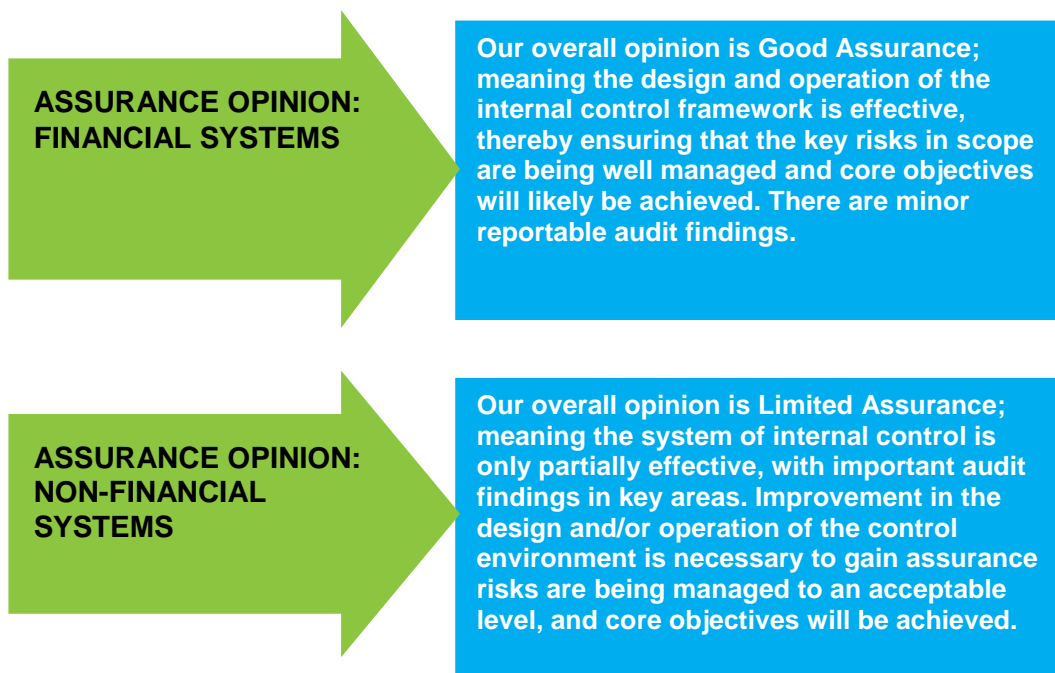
ASSURANCE OPINION: FINANCIAL SYSTEMS

Our overall opinion is Good Assurance; meaning the design and operation of the internal control framework is effective, thereby ensuring that the key risks in scope are being well managed and core objectives will likely be achieved. There are minor reportable audit findings.

ASSURANCE OPINION: NON-FINANCIAL SYSTEMS

Our overall opinion is Limited Assurance; meaning the system of internal control is only partially effective, with important audit findings in key areas. Improvement in the design and/or operation of the control environment is necessary to gain assurance risks are being managed to an acceptable level, and core objectives will be achieved.